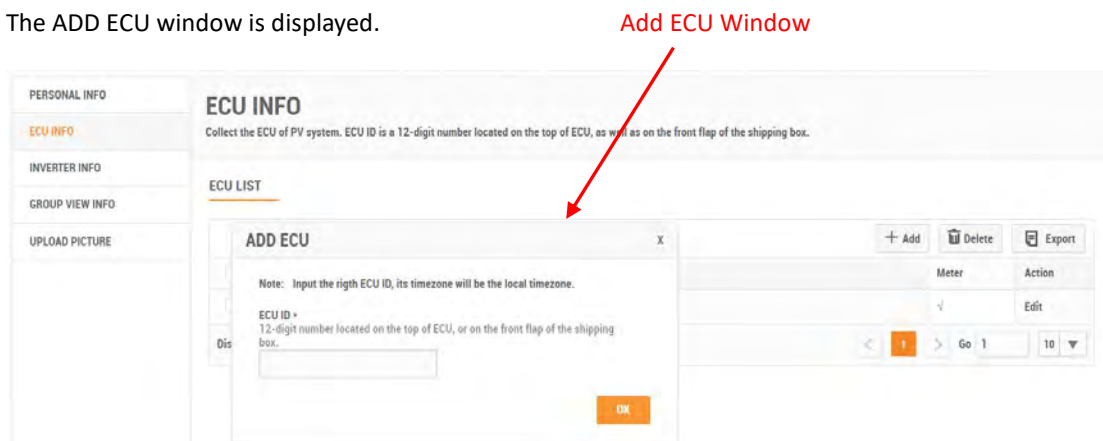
The ADD ECU window is displayed.

Add ECU Window

PERSONAL INFO
ECU INFO
INVERTER INFO
GROUP VIEW INFO
UPLOAD PICTURE

ECU INFO
Collect the ECU of PV system. ECU ID is a 12-digit number located on the top of ECU, as well as on the front flap of the shipping box.

ECU LIST

+ Add
Delete
Export

Meter
Action
√
Edit

Dis

1
Go 1
10

ADD ECU
X
Note: Input the rigth ECU ID, its timezone will be the local timezone.
ECU ID *
12-digit number located on the top of ECU, or on the front flap of the shipping box.

OK